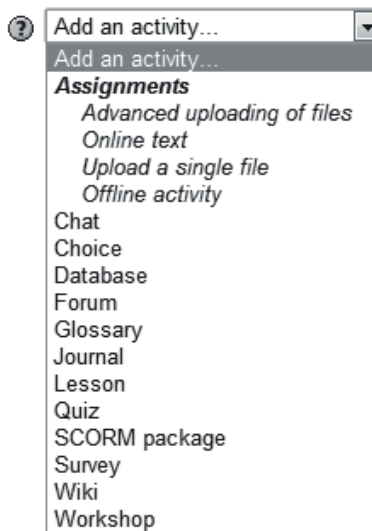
?
Add an activity...
Add an activity...
Assignments
Advanced uploading of files
Online text
Upload a single file
Offline activity
Chat
Choice
Database
Forum
Glossary
Journal
Lesson
Quiz
SCORM package
Survey
Wiki
Workshop